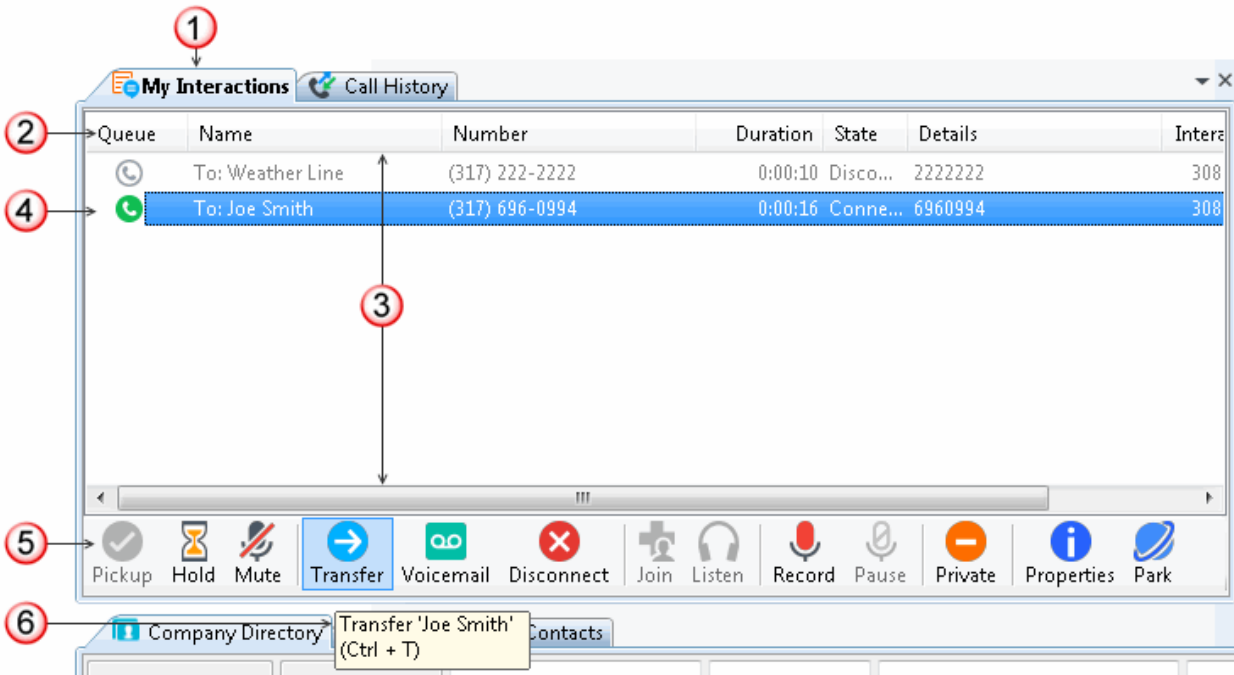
1

My Interactions | Call History

2

| Queue | Name | Number | Duration | State | Details | Intera |
|---|---|---|---|---|---|---|
| | To: Weather Line | (317) 222-2222 | 0:00:10 | Disco... | 2222222 | 308 |
| | To: Joe Smith | (317) 696-0994 | 0:00:16 | Conne... | 6960994 | 308 |

4

3

5

Pickup Hold Mute Transfer Voicemail Disconnect Join Listen Record Pause Private Properties Park

6

Company Directory

Transfer 'Joe Smith' (Ctrl + T)

Contacts